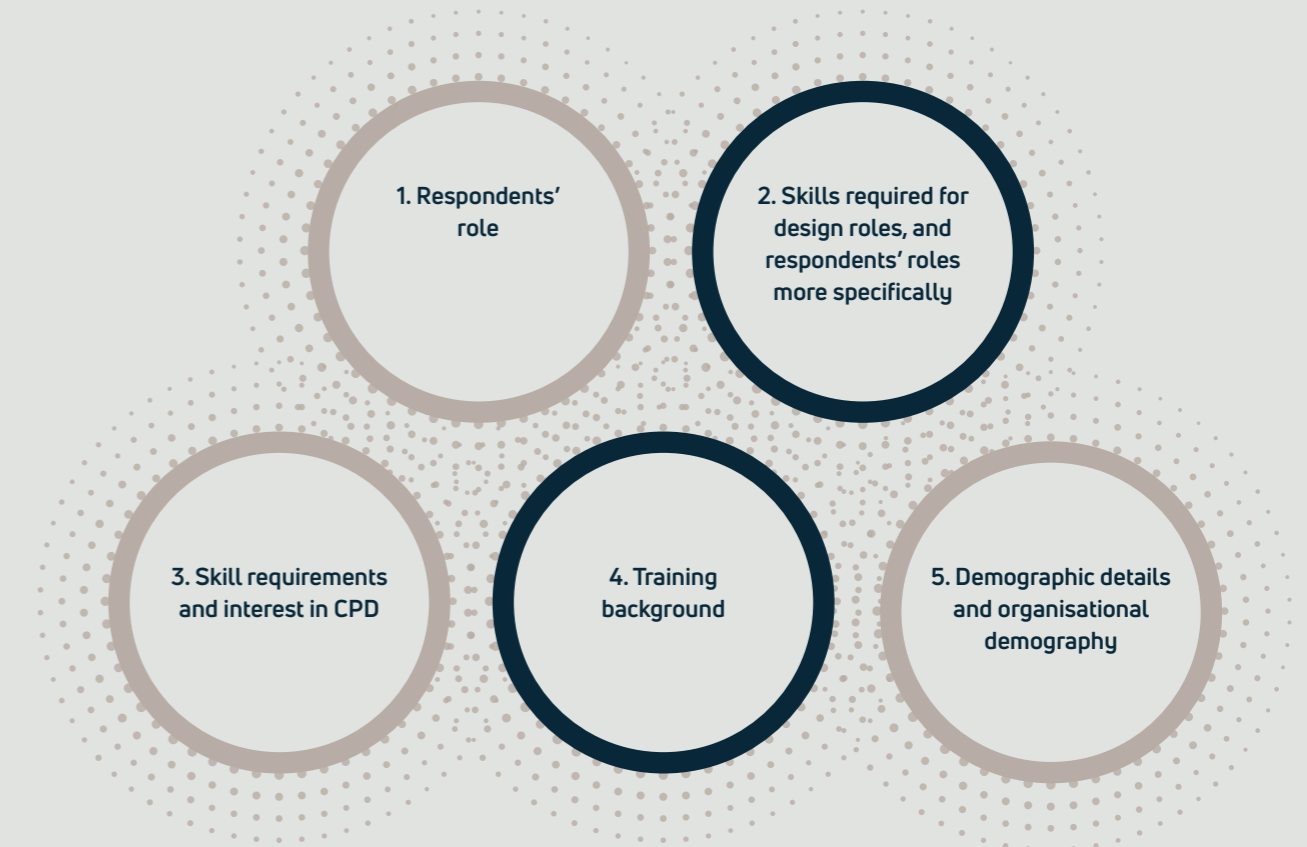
1. Respondents' role

2. Skills required for design roles, and respondents' roles more specifically

3. Skill requirements and interest in CPD

4. Training background

5. Demographic details and organisational demography